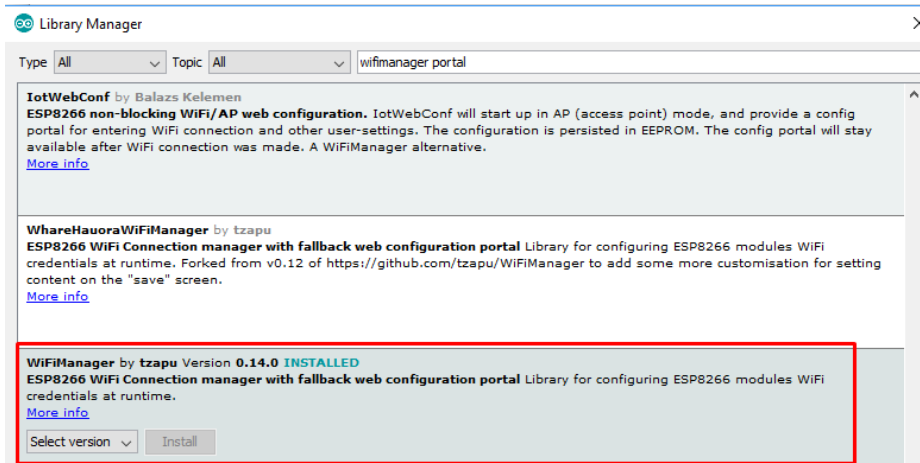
Library Manager

Type All Topic All wifimanager portal

IotWebConf by Balazs Kelemen
ESP8266 non-blocking WiFi/AP web configuration. IotWebConf will start up in AP (access point) mode, and provide a config portal for entering WiFi connection and other user-settings. The configuration is persisted in EEPROM. The config portal will stay available after WiFi connection was made. A WiFiManager alternative.
More info

WhareHauoraWiFiManager by tzapu
ESP8266 WiFi Connection manager with fallback web configuration portal Library for configuring ESP8266 modules WiFi credentials at runtime. Forked from v0.12 of https://github.com/tzapu/WiFiManager to add some more customisation for setting content on the "save" screen.
More info

WiFiManager by tzapu Version 0.14.0 INSTALLED
ESP8266 WiFi Connection manager with fallback web configuration portal Library for configuring ESP8266 modules WiFi credentials at runtime.
More info
Select version Install